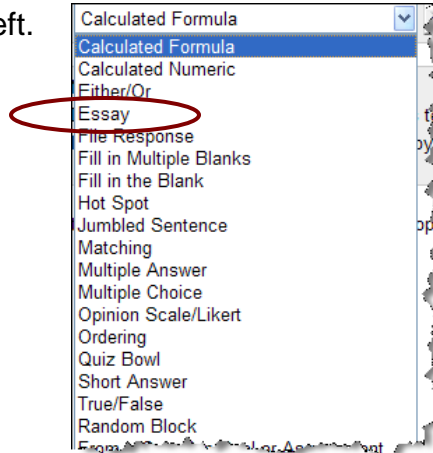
eft.

Calculated Formula

Calculated Formula
Calculated Numeric
Either/Or
Essay
File Response
Fill in Multiple Blanks
Fill in the Blank
Hot Spot
Jumbled Sentence
Matching
Multiple Answer
Multiple Choice
Opinion Scale/Likert
Ordering
Quiz Bowl
Short Answer
True/False
Random Block
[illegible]